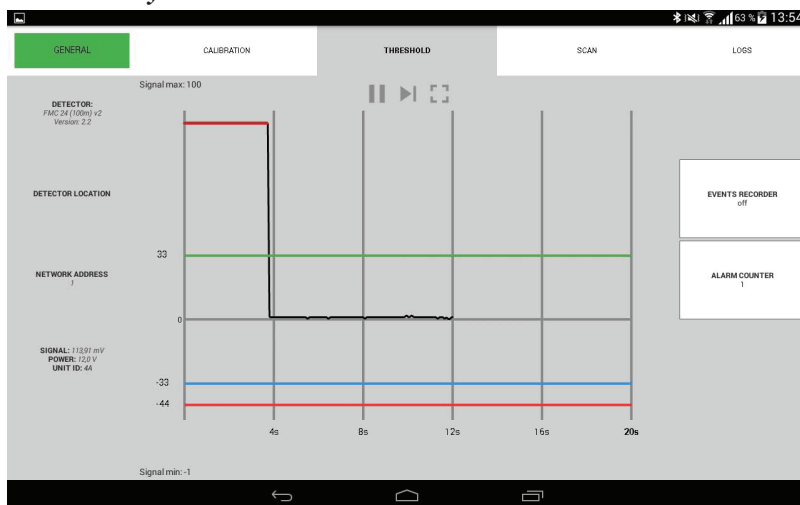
63 % 13:54

GENERAL | CALIBRATION | THRESHOLD | SCAN | LOGS

Signal max: 100

DETECTOR:
FMC 24 (100m) v2
Version: 2.2

DETECTOR LOCATION

NETWORK ADDRESS
1

SIGNAL: 113,91 mV
POWER: 12,0 V
UNIT ID: 4A

33
0
-33
-44

4s
8s
12s
16s
20s

Signal min: -1

EVENTS RECORDER
off

ALARM COUNTER
1